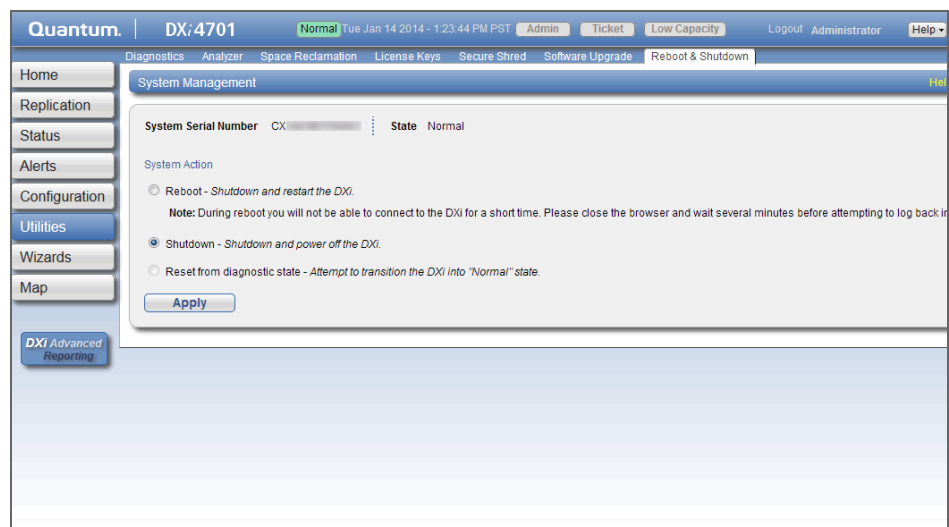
Quantum. DXi4701 Normal Tue Jan 14 2014 - 1:23:44 PM PST Admin Ticket Low Capacity Logout Administrator Help

Diagnostics Analyzer Space Reclamation License Keys Secure Shred Software Upgrade Reboot & Shutdown

Home
Replication
Status
Alerts
Configuration
Utilities
Wizards
Map

DXi Advanced Reporting

System Management Hel

System Serial Number CX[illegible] State Normal

System Action

Reboot - Shutdown and restart the DXi.

Note: During reboot you will not be able to connect to the DXi for a short time. Please close the browser and wait several minutes before attempting to log back i

Shutdown - Shutdown and power off the DXi.

Reset from diagnostic state - Attempt to transition the DXi into "Normal" state.

Apply